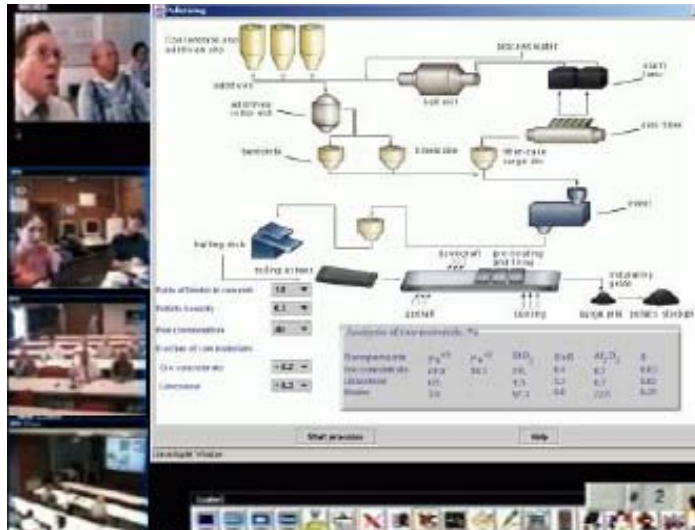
Pelletizing

Concentrate and additives silo

additives

additives mixing unit

bentonite

limestone

ball mill

filter-cake surge bin

disc filter

drum mixer

balling disc

rolling screen

updraft

downdraft

pre-heating and firing

cooling

induratory grate

surge pile

pellets stockpile

Ratio of binder to concentr. 1.0

Pellets basicity 0.3

Heat consumption 40

Fraction of raw materials

Ore concentrate < 0.2

Limestone < 0.3

Analysis of raw materials, %

| | $Fe^{+3}$ | $Fe^{+2}$ | $SiO_2$ | CaO | $Al_2O_3$ | S |
|---|---|---|---|---|---|---|
| Ore concentrate | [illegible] | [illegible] | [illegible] | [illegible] | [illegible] | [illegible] |
| Limestone | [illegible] | | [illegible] | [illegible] | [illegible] | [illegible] |
| Binder | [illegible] | | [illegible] | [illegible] | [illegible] | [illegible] |

Start process

Help

Javascript Window

2